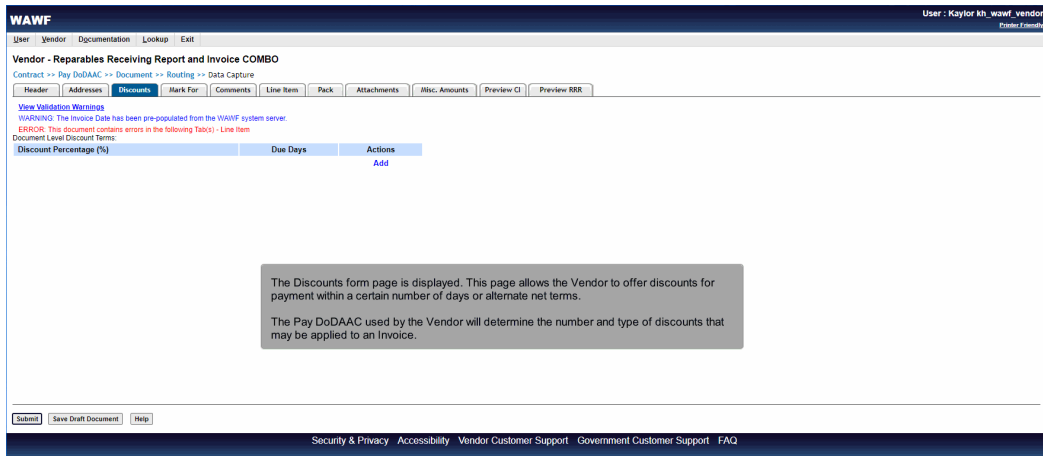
WAWF

User : Kaylor kh_wawf_vendor
Printer Friendly

User Vendor Documentation Lookup Exit

Vendor - Reparables Receiving Report and Invoice COMBO

Contract >> Pay DoDAAC >> Document >> Routing >> Data Capture

Header | Addresses | Discounts | Mark For | Comments | Line Item | Pack | Attachments | Misc. Amounts | Preview CI | Preview RRR

View Validation Warnings
WARNING: The Invoice Date has been pre-populated from the WAWF system server.
ERROR: This document contains errors in the following Tab(s) - Line Item
Document Level Discount Terms:

| Discount Percentage (%) | Due Days | Actions |
|---|---|---|
| | | Add |

The Discounts form page is displayed. This page allows the Vendor to offer discounts for payment within a certain number of days or alternate net terms.

The Pay DoDAAC used by the Vendor will determine the number and type of discounts that may be applied to an Invoice.

Submit | Save Draft Document | Help

Security & Privacy Accessibility Vendor Customer Support Government Customer Support FAQ